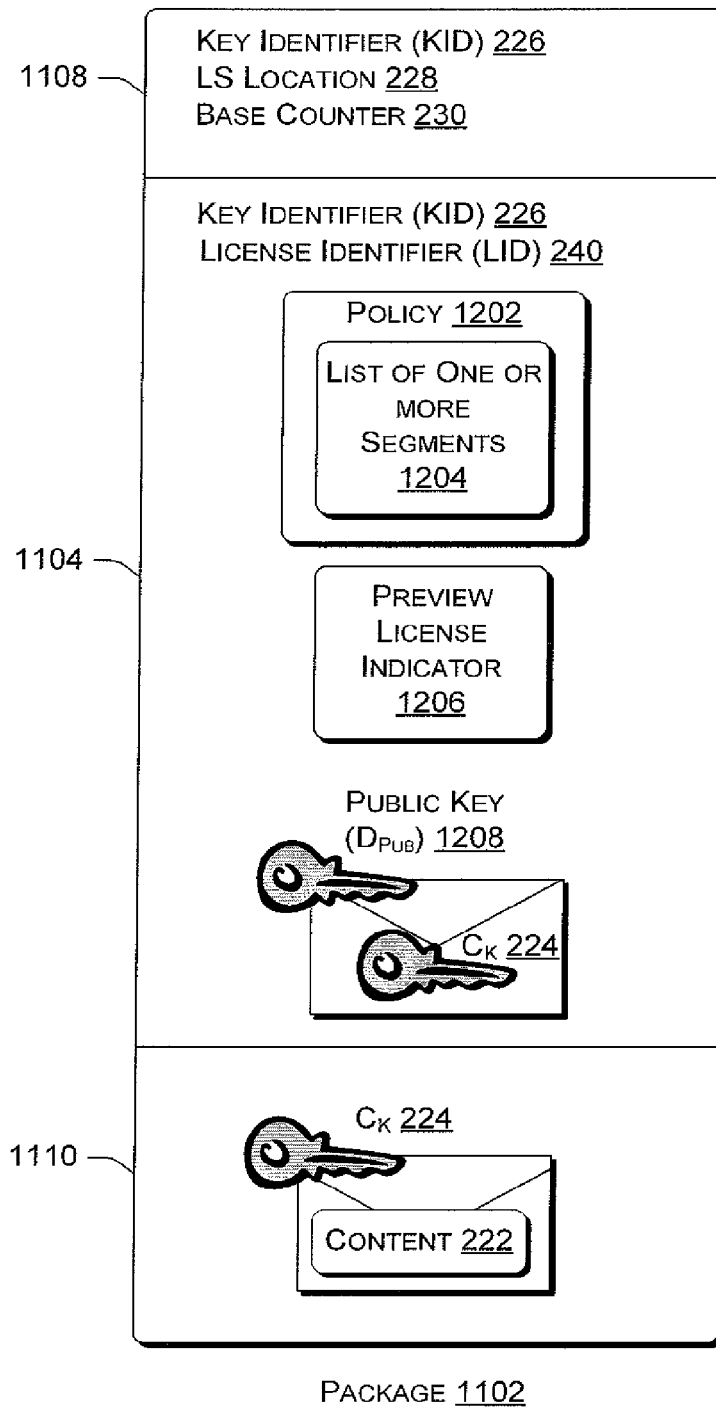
1108

Key Identifier (KID) 226
LS Location 228
Base Counter 230

1104

Key Identifier (KID) 226
License Identifier (LID) 240

Policy 1202

List of One or more Segments 1204

Preview License Indicator 1206

Public Key ($D_{PUB}$) 1208

$C_K$ 224

1110

$C_K$ 224

Content 222

Package 1102